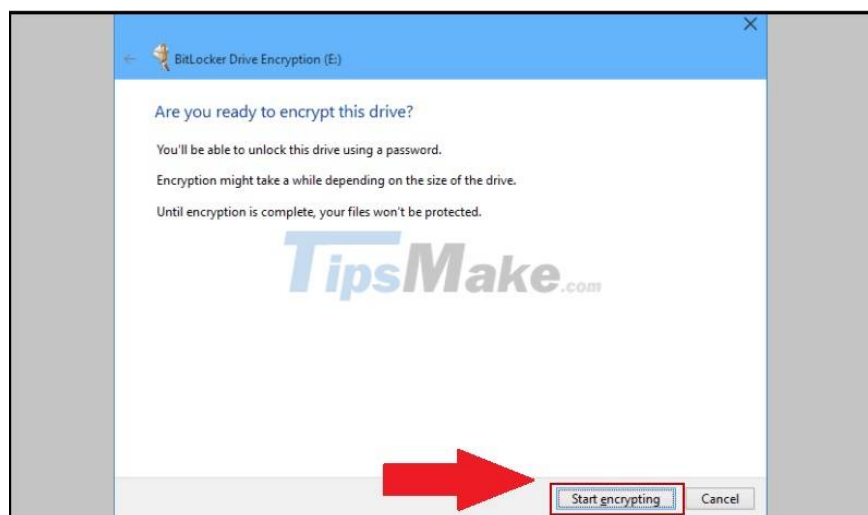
BitLocker Drive Encryption (E:)

Are you ready to encrypt this drive?

You'll be able to unlock this drive using a password.

Encryption might take a while depending on the size of the drive.

Until encryption is complete, your files won't be protected.

TipsMake.com

Start encrypting

Cancel